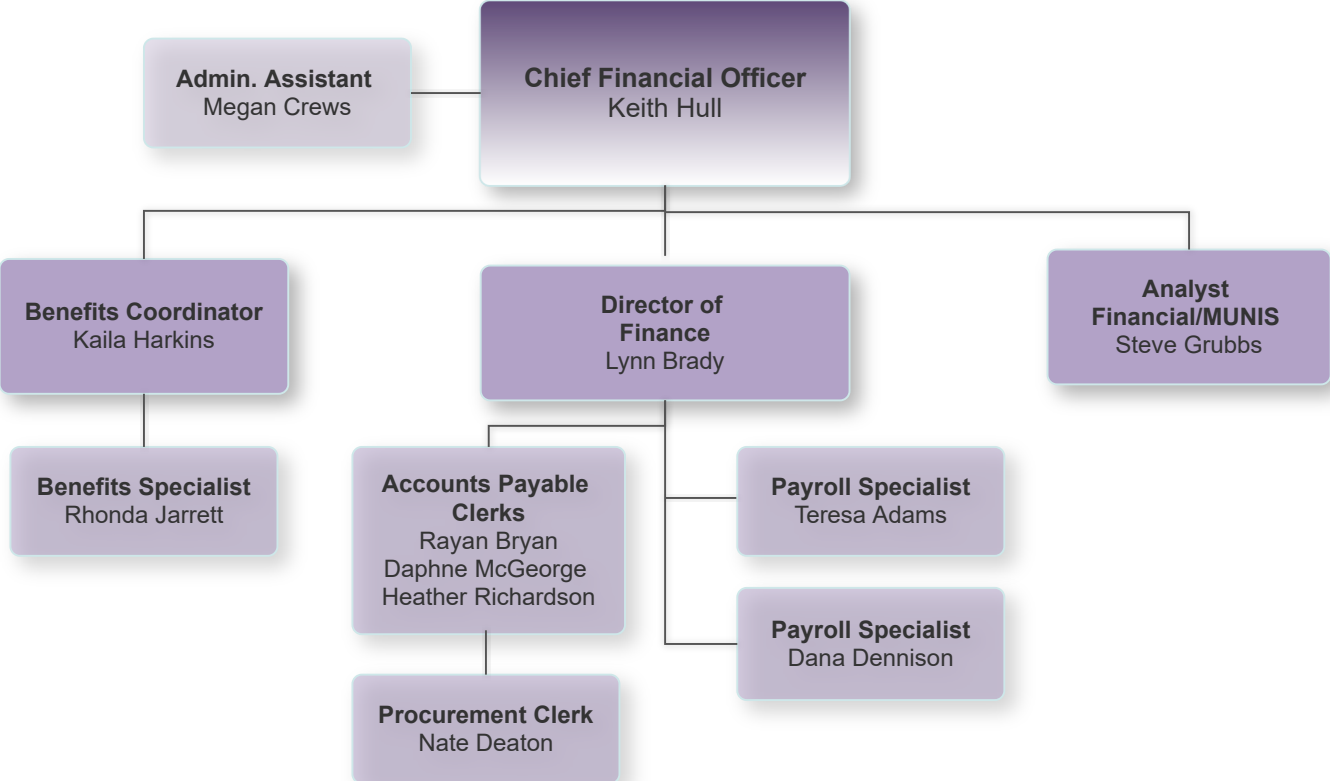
Admin. Assistant
Megan Crews

Chief Financial Officer
Keith Hull

Benefits Coordinator
Kaila Harkins

Director of Finance
Lynn Brady

Analyst Financial/MUNIS
Steve Grubbs

Benefits Specialist
Rhonda Jarrett

Accounts Payable Clerks
Rayan Bryan
Daphne McGeorge
Heather Richardson

Payroll Specialist
Teresa Adams

Payroll Specialist
Dana Dennison

Procurement Clerk
Nate Deaton